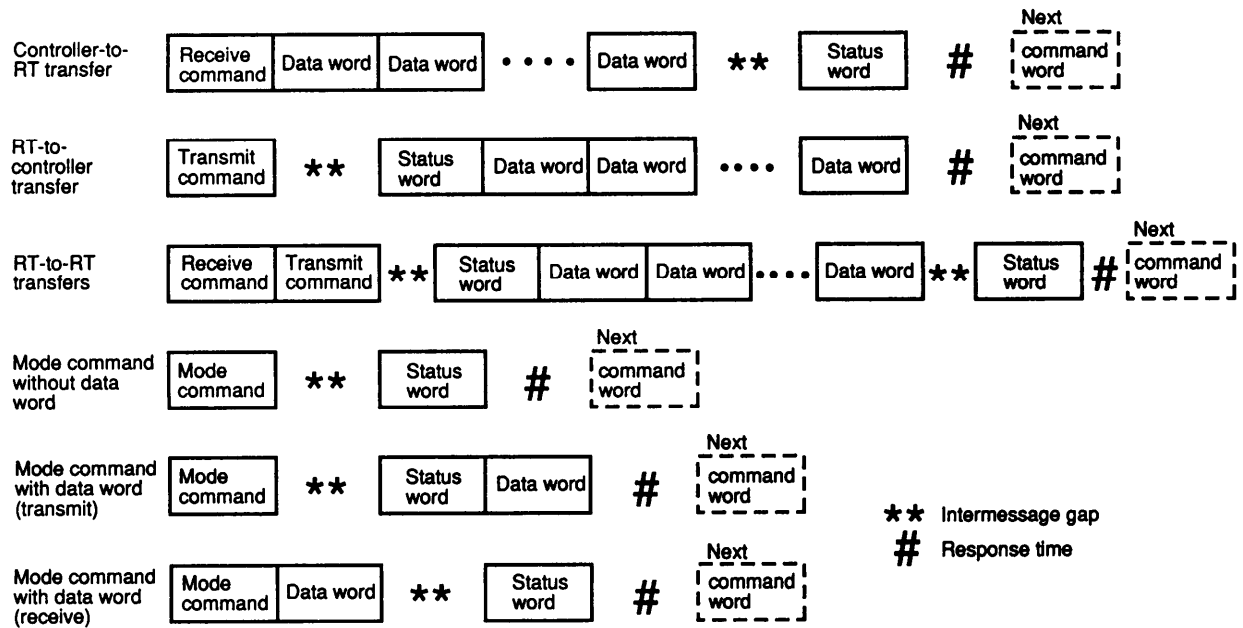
Controller-to-RT transfer
Receive command | Data word | Data word | • • • • | Data word | ** | Status word | # | Next command word

RT-to-controller transfer
Transmit command | ** | Status word | Data word | Data word | • • • • | Data word | # | Next command word

RT-to-RT transfers
Receive command | Transmit command | ** | Status word | Data word | Data word | • • • • | Data word | ** | Status word | # | Next command word

Mode command without data word
Mode command | ** | Status word | # | Next command word

Mode command with data word (transmit)
Mode command | ** | Status word | Data word | # | Next command word

Mode command with data word (receive)
Mode command | Data word | ** | Status word | # | Next command word

** Intermessage gap
# Response time